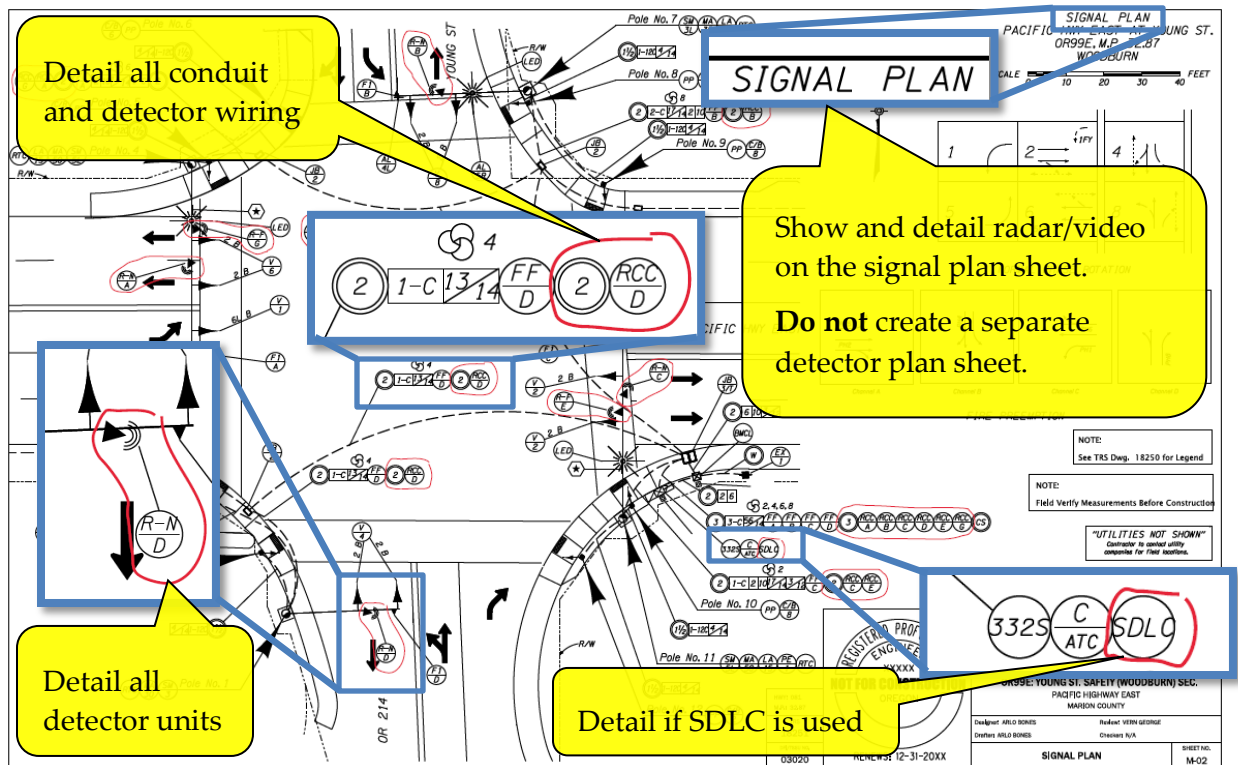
Detail all conduit and detector wiring

SIGNAL PLAN
PACIFIC HWY EAST AT YOUNG ST.
OR99E, M.P. 12.87
WOODBURN

SIGNAL PLAN

SCALE 0 10 20 30 40 FEET

Pole No. 7
Pole No. 8
Pole No. 9
Pole No. 4
YOUNG ST

4
2 1-C $\frac{13}{14}$ $\frac{FF}{D}$ 2 $\frac{RCC}{D}$

Show and detail radar/video on the signal plan sheet.

**Do not** create a separate detector plan sheet.

$\frac{R-N}{D}$

NOTE:
See TRS Dwg. 18250 for Legend

NOTE:
Field Verify Measurements Before Construction

"UTILITIES NOT SHOWN"
Contractor to contact utility companies for field locations.

332S $\frac{C}{ATC}$ SDLC

Pole No. 10
Pole No. 11
Pole No. 1

Detail all detector units

OR 214

NOT FOR CONSTRUCTION

RENEWS: 12-31-20XX

03020

Detail if SDLC is used

OR99E: YOUNG ST. SAFETY (WOODBURN) SEC.
PACIFIC HIGHWAY EAST
MARION COUNTY

Designed ARLO BONES
Drafters ARLO BONES
Resident VERN GEORGE
Checkers N/A

SIGNAL PLAN

SHEET NO.
M-02